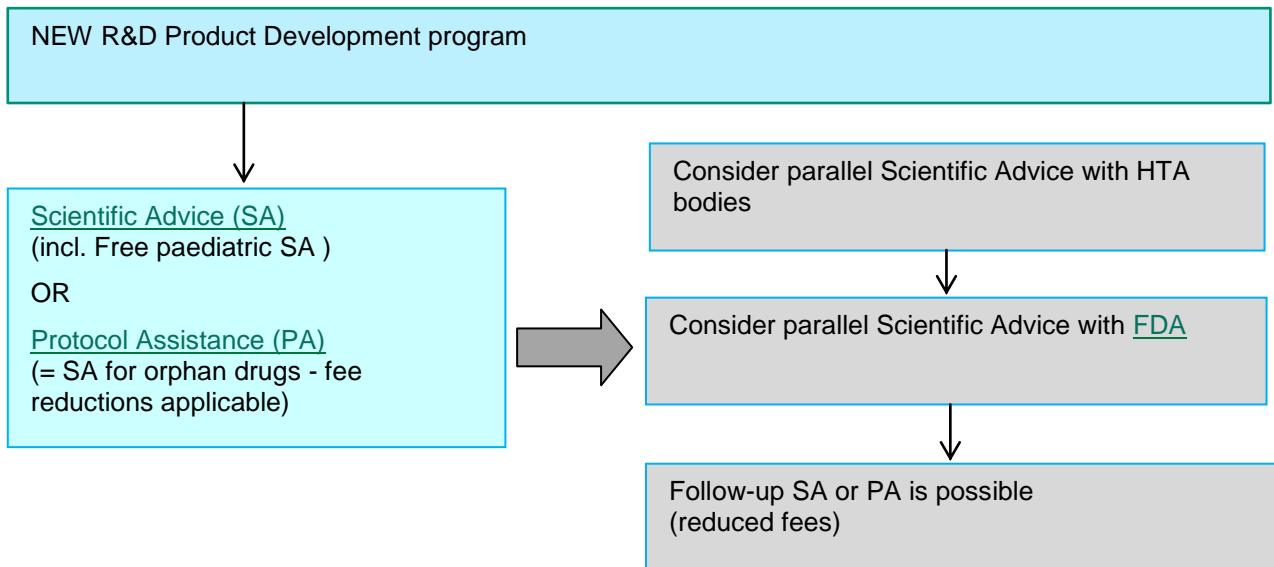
NEW R&D Product Development program

Scientific Advice (SA)
(incl. Free paediatric SA )

OR

Protocol Assistance (PA)
(= SA for orphan drugs - fee reductions applicable)

Consider parallel Scientific Advice with HTA bodies

Consider parallel Scientific Advice with FDA

Follow-up SA or PA is possible
(reduced fees)